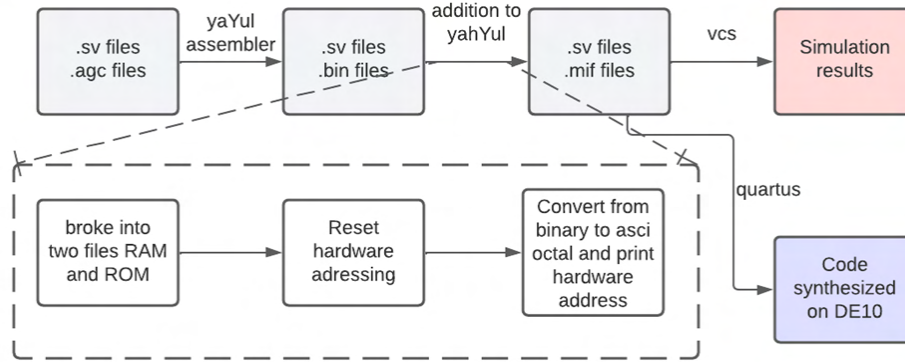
.sv files
.agc files

yaYul
assembler

.sv files
.bin files

addition to
yahYul

.sv files
.mif files

vcs

Simulation
results

quartus

broke into
two files RAM
and ROM

Reset
hardware
adressing

Convert from
binary to asci
octal and print
hardware
address

Code
synthesized
on DE10